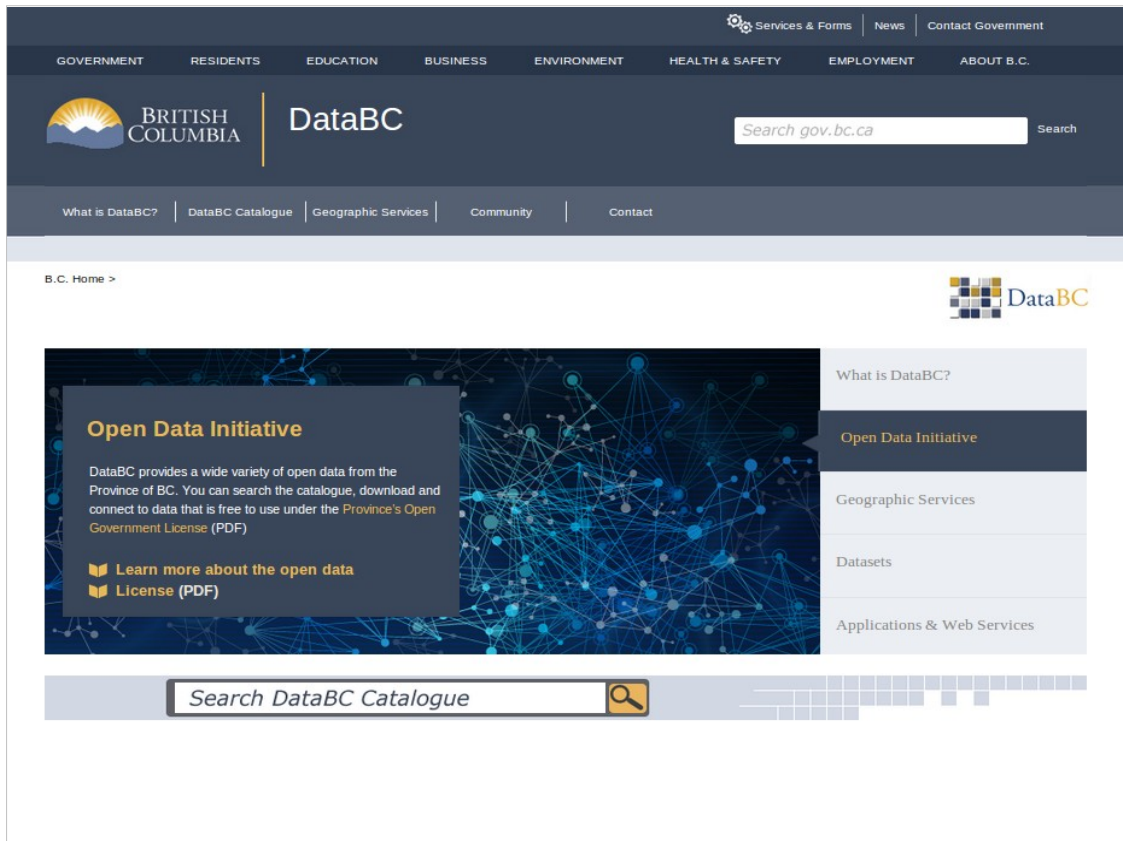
Services & Forms | News | Contact Government

GOVERNMENT RESIDENTS EDUCATION BUSINESS ENVIRONMENT HEALTH & SAFETY EMPLOYMENT ABOUT B.C.

BRITISH COLUMBIA

DataBC

Search gov.bc.ca

Search

What is DataBC? | DataBC Catalogue | Geographic Services | Community | Contact

B.C. Home >

DataBC

Open Data Initiative

DataBC provides a wide variety of open data from the Province of BC. You can search the catalogue, download and connect to data that is free to use under the Province's Open Government License (PDF)

Learn more about the open data

License (PDF)

What is DataBC?

Open Data Initiative

Geographic Services

Datasets

Applications & Web Services

Search DataBC Catalogue